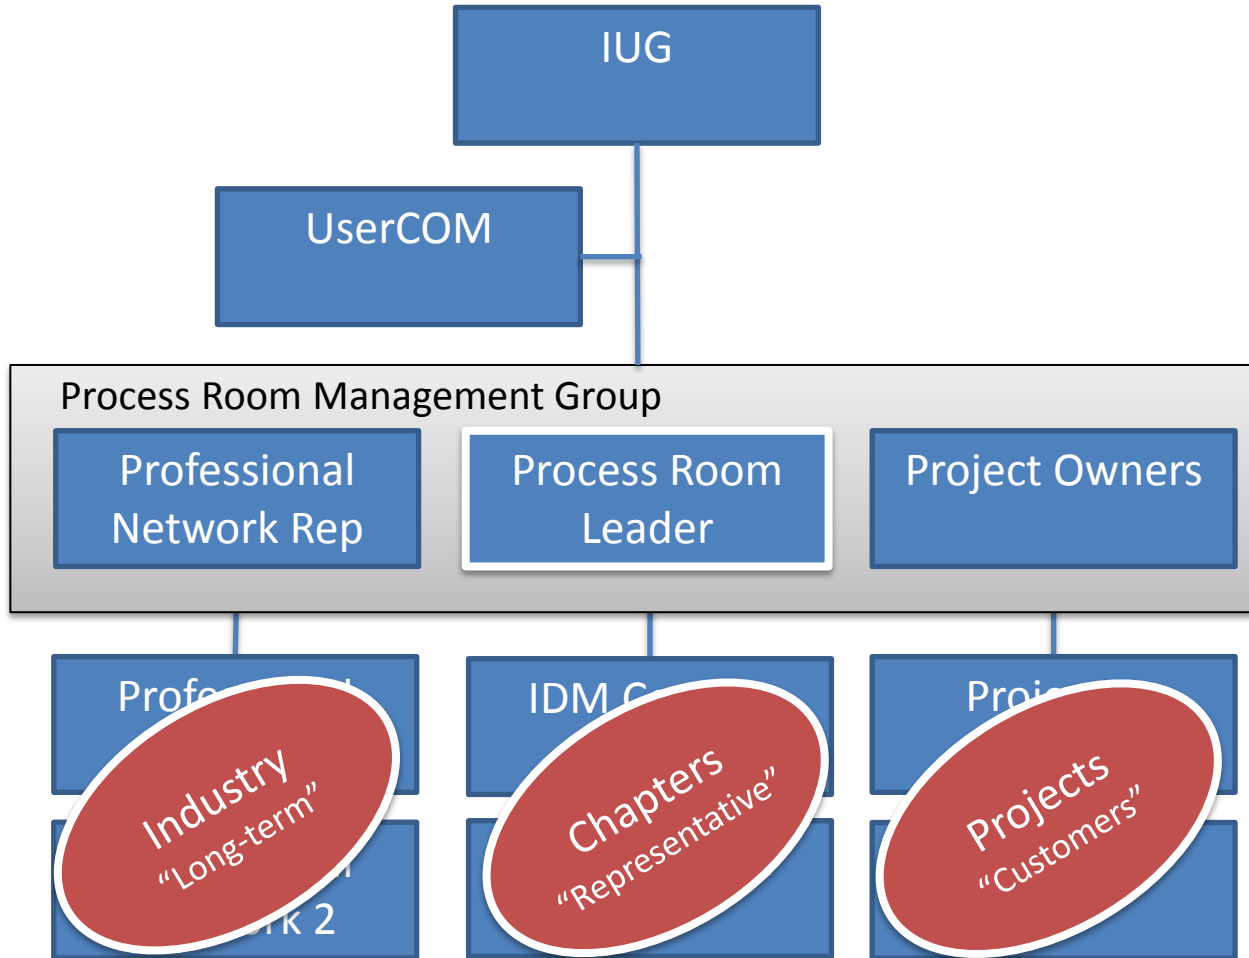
IUG

UserCOM

Process Room Management Group

Professional Network Rep

Process Room Leader

Project Owners

Profe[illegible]l

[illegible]l

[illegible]rk 2

IDM C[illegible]

Proj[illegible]

Industry
"Long-term"

Chapters
"Representative"

Projects
"Customers"